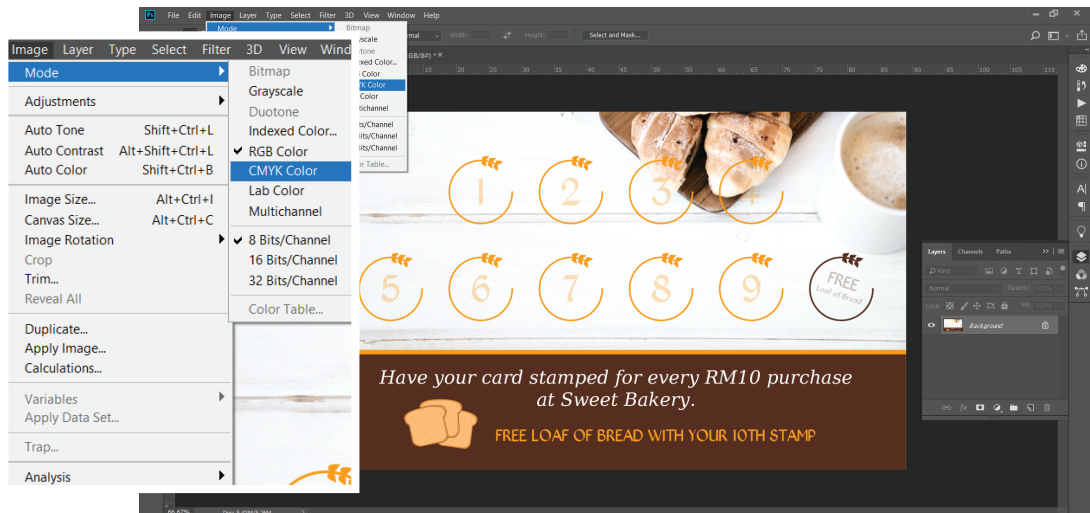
Ps File Edit Image Layer Type Select Filter 3D View Window Help

Mode Bitmap
Grayscale
Duotone
Indexed Color...
CMYK Color
Color
Multichannel
Bits/Channel
Bits/Channel
Bits/Channel
Color Table...

Select and Mask...

Image Layer Type Select Filter 3D View Wind

Mode
Adjustments
Auto Tone Shift+Ctrl+L
Auto Contrast Alt+Shift+Ctrl+L
Auto Color Shift+Ctrl+B
Image Size... Alt+Ctrl+I
Canvas Size... Alt+Ctrl+C
Image Rotation
Crop
Trim...
Reveal All
Duplicate...
Apply Image...
Calculations...
Variables
Apply Data Set...
Trap...
Analysis

Bitmap
Grayscale
Duotone
Indexed Color...
RGB Color
CMYK Color
Lab Color
Multichannel
8 Bits/Channel
16 Bits/Channel
32 Bits/Channel
Color Table...

15 20 25 30 35 40 45 50 55 60 65 70 75 80 85 90 95 100 105 110

1 2 3 4
5 6 7 8 9 FREE Loaf of Bread

Have your card stamped for every RM10 purchase at Sweet Bakery.

FREE LOAF OF BREAD WITH YOUR 10TH STAMP

Layers Channels Paths
Kind
Normal Opacity: 100%
Lock: Fill: 100%
Background